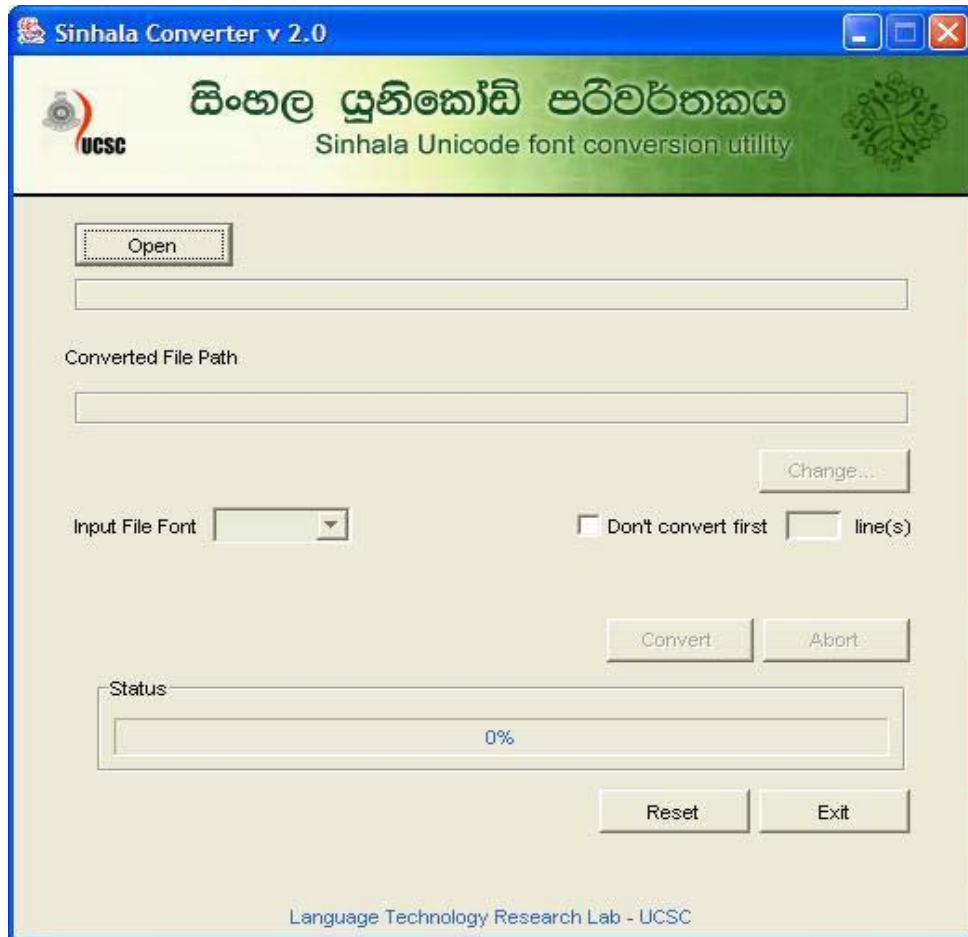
Sinhala Converter v 2.0

UCSC

සිංහල යුනිකෝඩ් පරිවර්තකය

Sinhala Unicode font conversion utility

Open

Converted File Path

Change...

Input File Font

Don't convert first line(s)

Convert

Abort

Status

0%

Reset

Exit

Language Technology Research Lab - UCSC